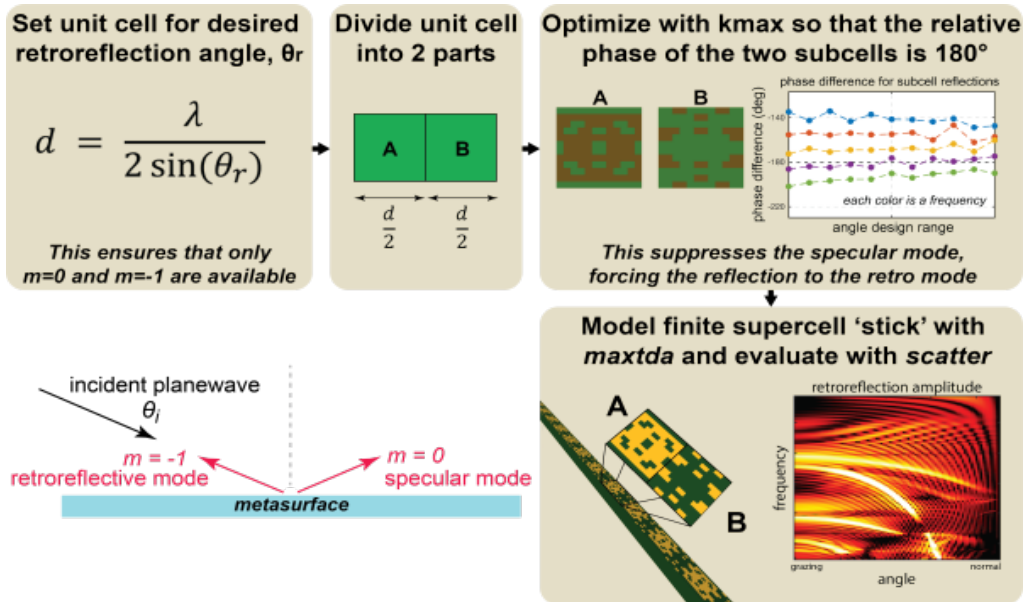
Set unit cell for desired retroreflection angle, $\theta_r$

$d = \frac{\lambda}{2\sin(\theta_r)}$

This ensures that only m=0 and m=-1 are available

Divide unit cell into 2 parts

A

B

$\frac{d}{2}$

$\frac{d}{2}$

Optimize with kmax so that the relative phase of the two subcells is 180°

A

B

phase difference for subcell reflections

-140

-160

-180

-200

-220

phase difference (deg)

each color is a frequency

angle design range

This suppresses the specular mode, forcing the reflection to the retro mode

Model finite supercell 'stick' with maxtda and evaluate with scatter

A

B

retroreflection amplitude

frequency

grazing

angle

normal

incident planewave

$\theta_i$

m = -1

retroreflective mode

m = 0

specular mode

metasurface